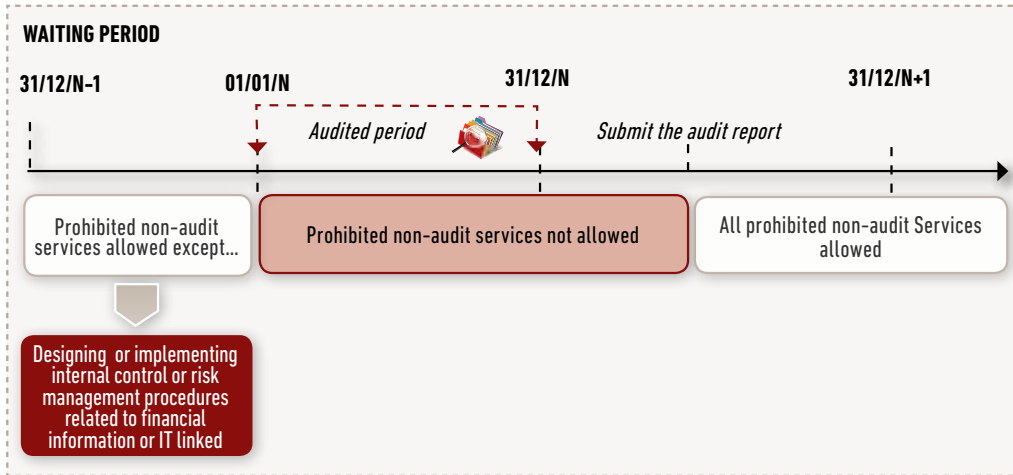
WAITING PERIOD

31/12/N-1

01/01/N

31/12/N

31/12/N+1

Audited period

Submit the audit report

Prohibited non-audit services allowed except...

Prohibited non-audit services not allowed

All prohibited non-audit Services allowed

Designing or implementing internal control or risk management procedures related to financial information or IT linked